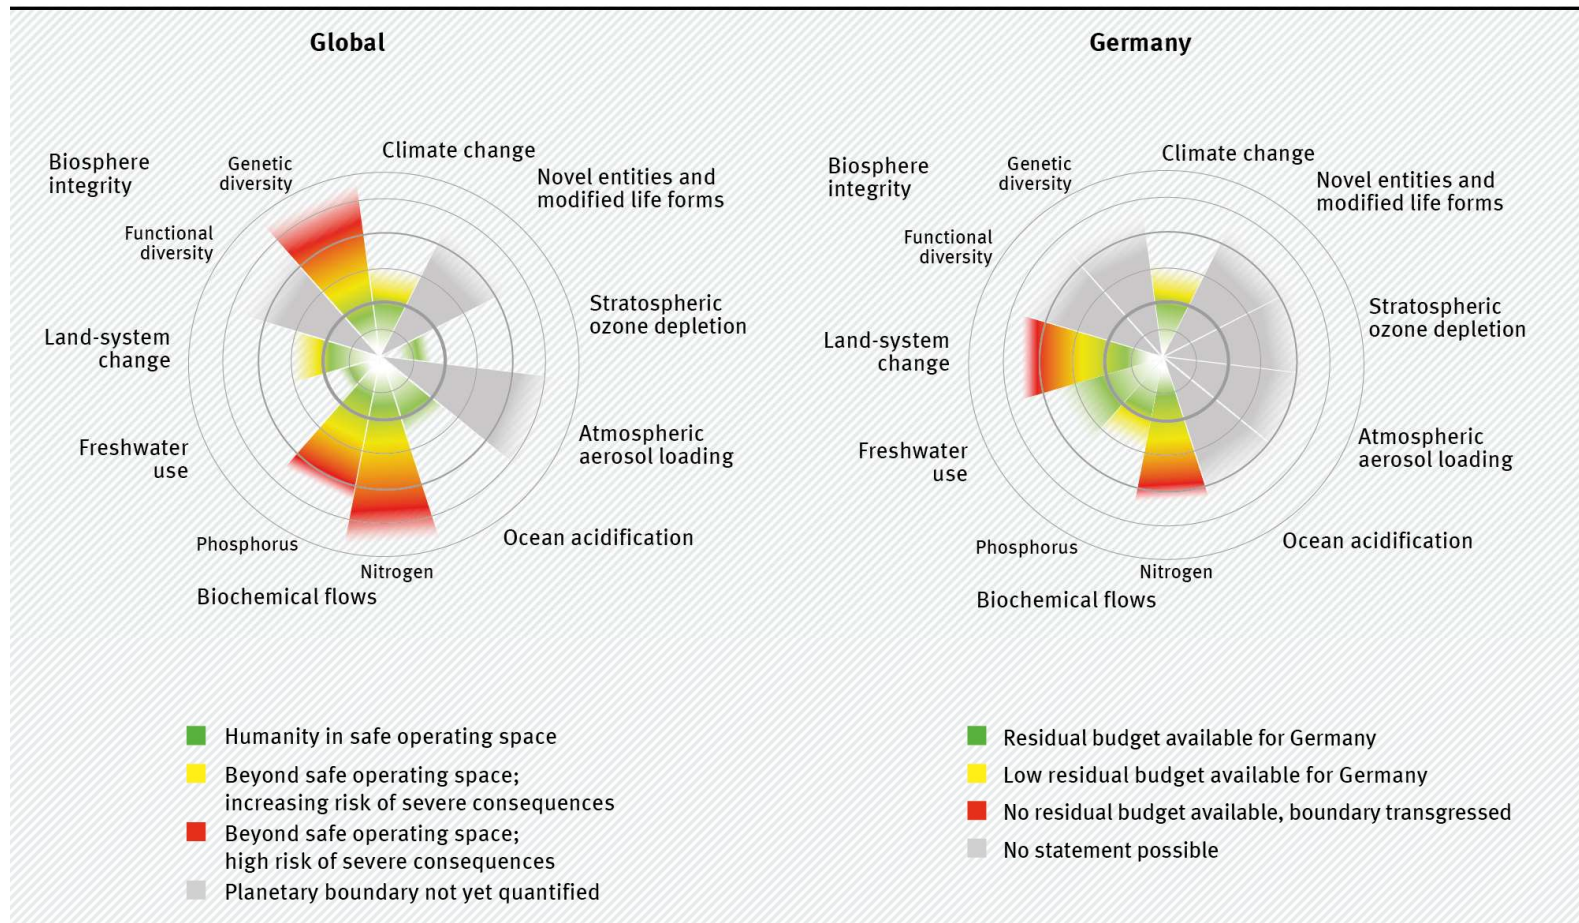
Global

Biosphere integrity

Genetic diversity

Functional diversity

Climate change

Novel entities and modified life forms

Stratospheric ozone depletion

Land-system change

Atmospheric aerosol loading

Freshwater use

Ocean acidification

Phosphorus

Nitrogen

Biochemical flows

Germany

Biosphere integrity

Genetic diversity

Functional diversity

Climate change

Novel entities and modified life forms

Stratospheric ozone depletion

Land-system change

Atmospheric aerosol loading

Freshwater use

Ocean acidification

Phosphorus

Nitrogen

Biochemical flows

Humanity in safe operating space

Beyond safe operating space; increasing risk of severe consequences

Beyond safe operating space; high risk of severe consequences

Planetary boundary not yet quantified

Residual budget available for Germany

Low residual budget available for Germany

No residual budget available, boundary transgressed

No statement possible